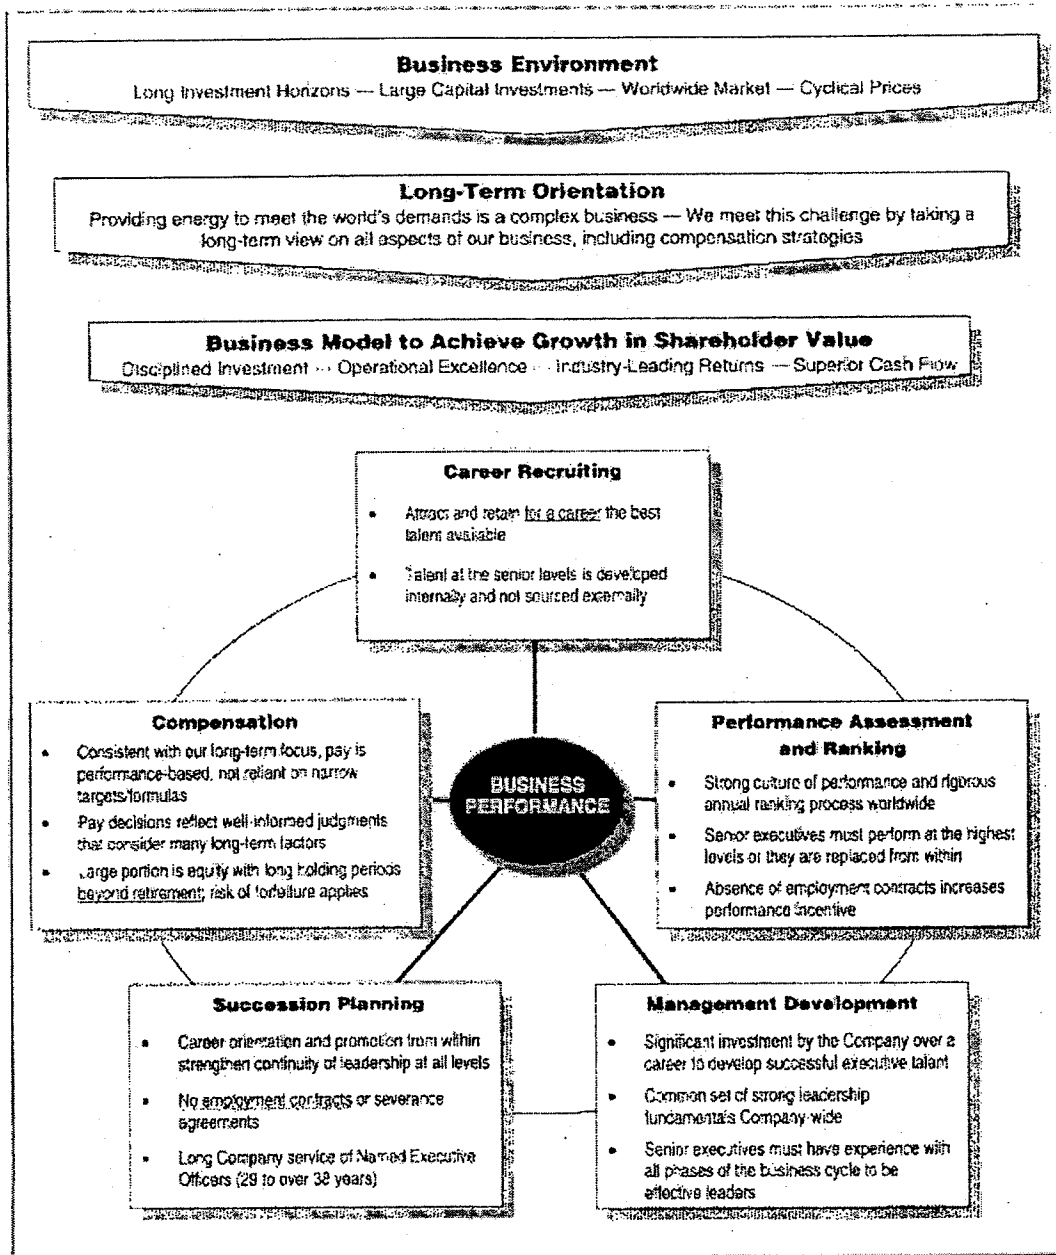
Business Environment
Long Investment Horizons — Large Capital Investments — Worldwide Market — Cyclical Prices

Long-Term Orientation
Providing energy to meet the world's demands is a complex business — We meet this challenge by taking a long-term view on all aspects of our business, including compensation strategies

Business Model to Achieve Growth in Shareholder Value
Disciplined Investment — Operational Excellence — Industry-Leading Returns — Superior Cash Flow

Career Recruiting
• Attract and retain for a career the best talent available
• Talent at the senior levels is developed internally and not sourced externally

Compensation
• Consistent with our long-term focus, pay is performance-based, not reliant on narrow targets/formulas
• Pay decisions reflect well-informed judgments that consider many long-term factors
• Large portion is equity with long holding periods beyond retirement; risk of forfeiture applies

BUSINESS PERFORMANCE

Performance Assessment and Ranking
• Strong culture of performance and rigorous annual ranking process worldwide
• Senior executives must perform at the highest levels or they are replaced from within
• Absence of employment contracts increases performance incentive

Succession Planning
• Career orientation and promotion from within strengthen continuity of leadership at all levels
• No employment contracts or severance agreements
• Long Company service of Named Executive Officers (29 to over 38 years)

Management Development
• Significant investment by the Company over a career to develop successful executive talent
• Common set of strong leadership fundamentals Company-wide
• Senior executives must have experience with all phases of the business cycle to be effective leaders